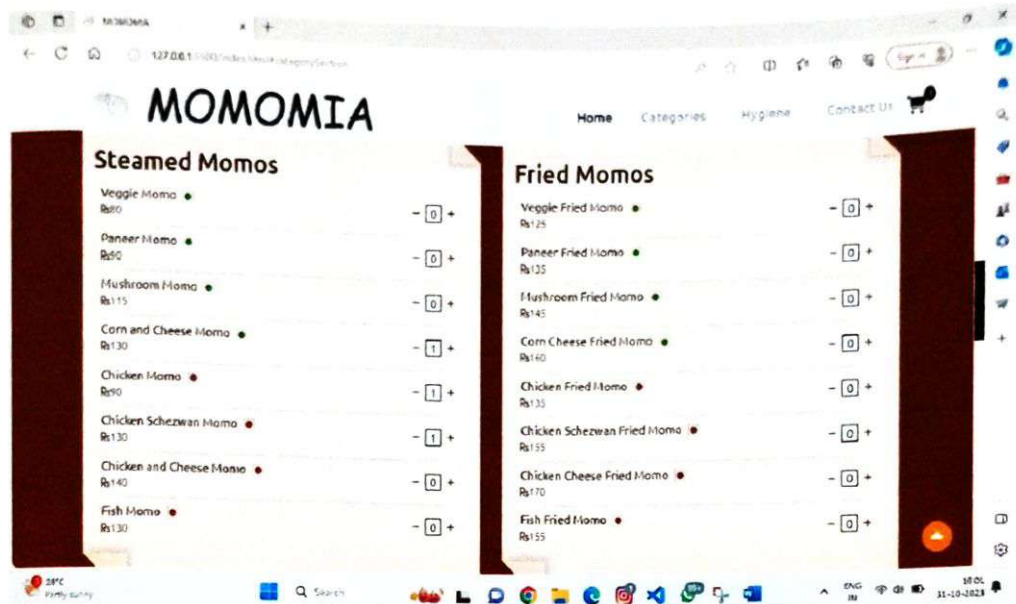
MOMOMIA

127.0.0.1

MOMOMIA

Home Categories Hygiene Contact Us

Steamed Momos

Veggie Momo
₨80
- 0 +

Paneer Momo
₨90
- 0 +

Mushroom Momo
₨115
- 0 +

Corn and Cheese Momo
₨130
- 1 +

Chicken Momo
₨90
- 1 +

Chicken Schezwan Momo
₨130
- 1 +

Chicken and Cheese Momo
₨140
- 0 +

Fish Momo
₨130
- 0 +

Fried Momos

Veggie Fried Momo
₨125
- 0 +

Paneer Fried Momo
₨135
- 0 +

Mushroom Fried Momo
₨145
- 0 +

Corn Cheese Fried Momo
₨160
- 0 +

Chicken Fried Momo
₨135
- 0 +

Chicken Schezwan Fried Momo
₨155
- 0 +

Chicken Cheese Fried Momo
₨170
- 0 +

Fish Fried Momo
₨155
- 0 +

28°C
Partly sunny

Search

ENG
IN

31-10-2023